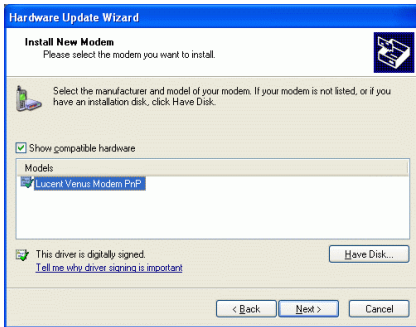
Hardware Update Wizard

Install New Modem
Please select the modem you want to install.

Select the manufacturer and model of your modem. If your modem is not listed, or if you have an installation disk, click Have Disk.

Show compatible hardware

Models

Lucent Venus Modem PnP

This driver is digitally signed.
Tell me why driver signing is important

Have Disk...

< Back
Next >
Cancel